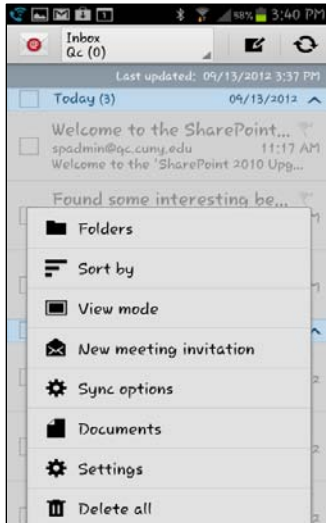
58% 3:40 PM

Inbox
Qc (0)

Last updated: 09/13/2012 3:37 PM

Today (3) 09/13/2012

Welcome to the SharePoint...
spadmin@qc.cuny.edu 11:17 AM
Welcome to the 'SharePoint 2010 Upg...

Found some interesting be...

Folders

Sort by

View mode

New meeting invitation

Sync options

Documents

Settings

Delete all